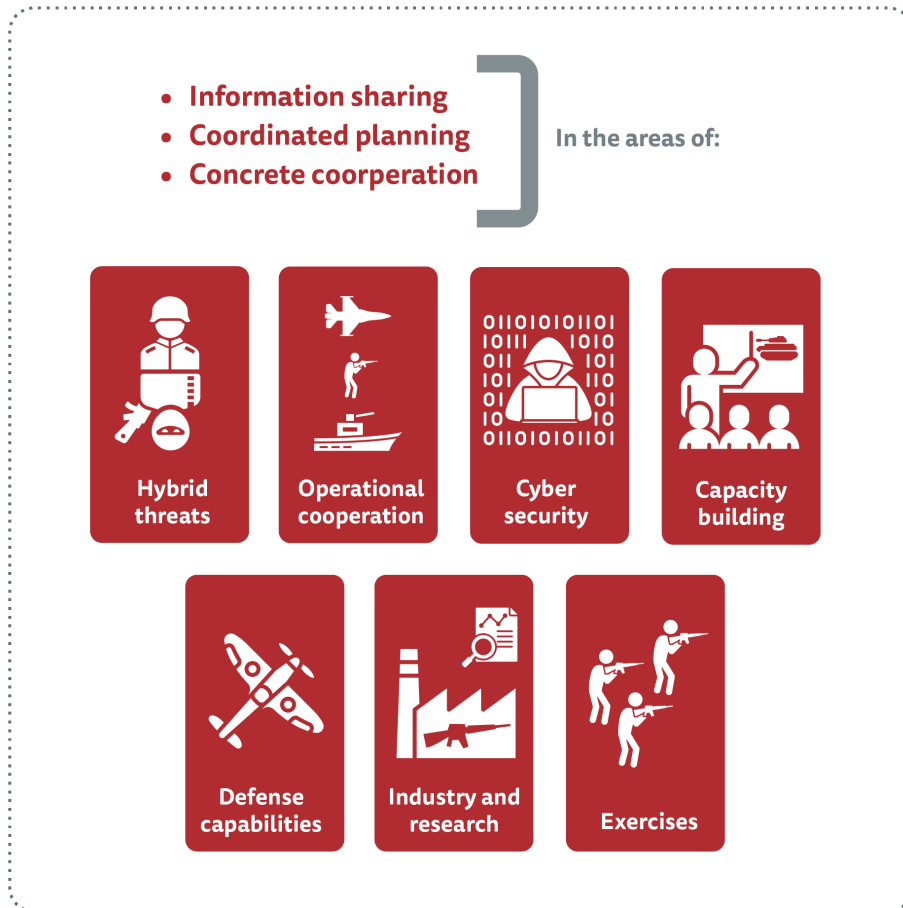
- Information sharing
- Coordinated planning
- Concrete coorperation

In the areas of:

0110101011O1
1O111 1O1O
O11 1O1
1O1 11O
O1 O1
O11O1O1O11O1

Hybrid threats

Operational cooperation

Cyber security

Capacity building

Defense capabilities

Industry and research

Exercises